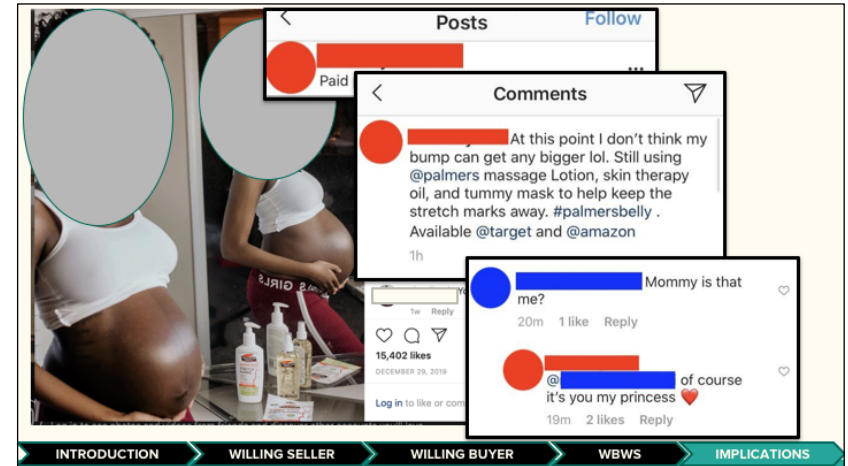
Posts
Follow

Paid

Comments

At this point I don't think my bump can get any bigger lol. Still using @palmers massage Lotion, skin therapy oil, and tummy mask to help keep the stretch marks away. #palmersbelly . Available @target and @amazon
1h

GIRLS

1w Reply

15,402 likes
DECEMBER 29, 2019

Log in to like or com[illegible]

Mommy is that me?
20m 1 like Reply

@ of course it's you my princess ❤️
19m 2 likes Reply

INTRODUCTION
WILLING SELLER
WILLING BUYER
WBWS
IMPLICATIONS